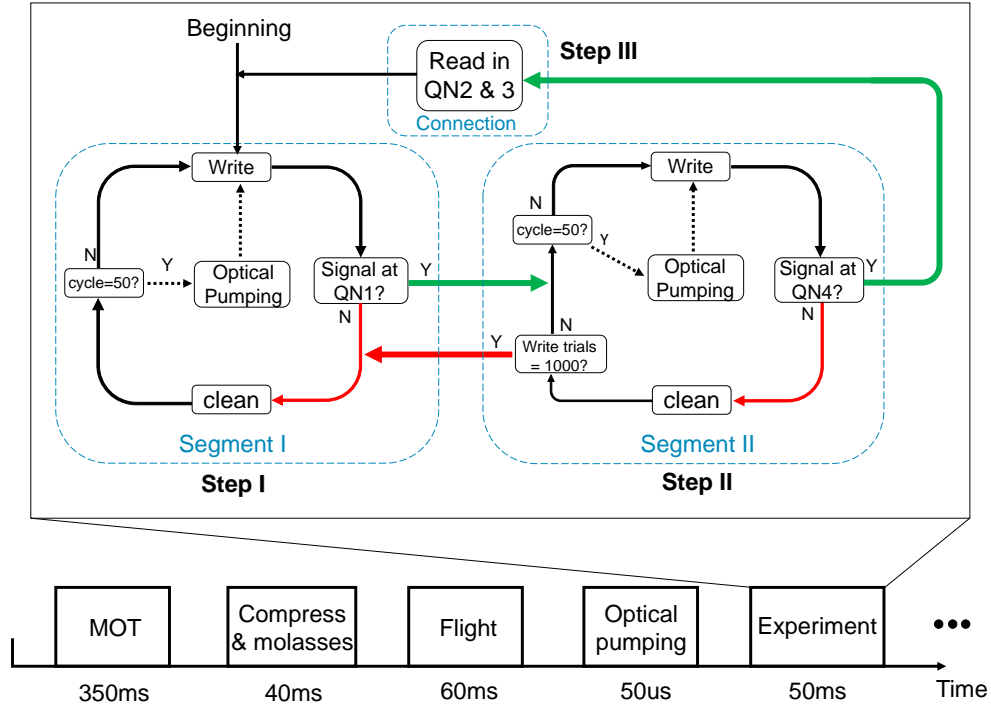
Beginning

Read in QN2 & 3

Connection

Step III

Write

N

cycle=50?

Y

Optical Pumping

Signal at QN1?

Y

N

clean

Segment I

Step I

Write

N

cycle=50?

Y

Optical Pumping

Signal at QN4?

Y

N

N

Y

Write trials = 1000?

clean

Segment II

Step II

MOT

Compress & molasses

Flight

Optical pumping

Experiment

•••

350ms

40ms

60ms

50us

50ms

Time